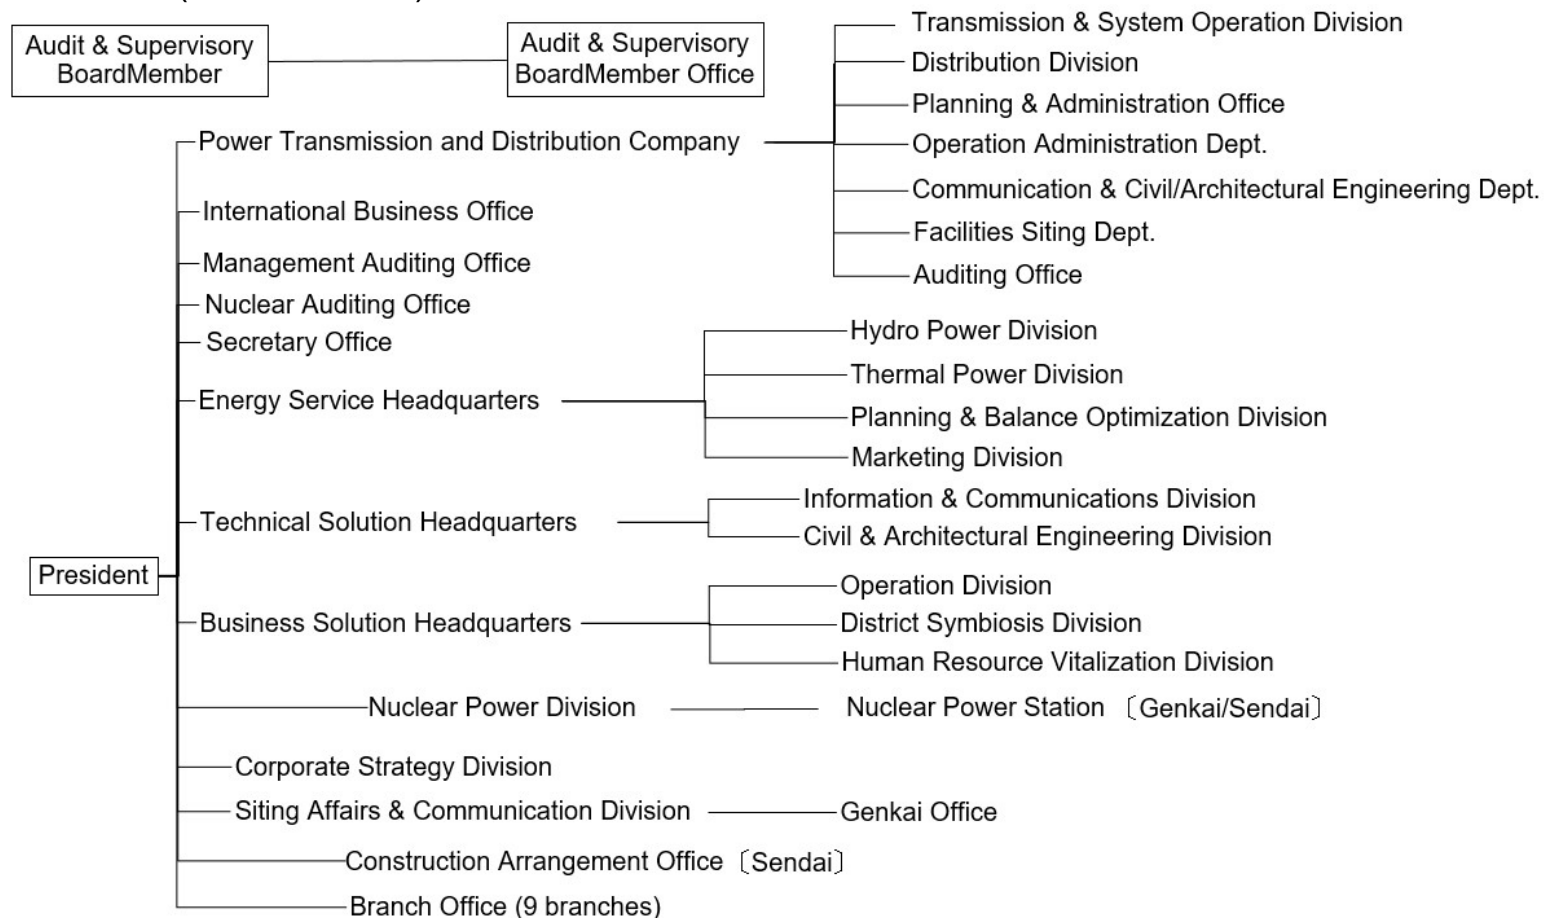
Audit & Supervisory BoardMember

Audit & Supervisory BoardMember Office

Power Transmission and Distribution Company

Transmission & System Operation Division
Distribution Division
Planning & Administration Office
Operation Administration Dept.
Communication & Civil/Architectural Engineering Dept.
Facilities Siting Dept.
Auditing Office

International Business Office
Management Auditing Office
Nuclear Auditing Office
Secretary Office

Energy Service Headquarters

Hydro Power Division
Thermal Power Division
Planning & Balance Optimization Division
Marketing Division

Technical Solution Headquarters

Information & Communications Division
Civil & Architectural Engineering Division

President

Business Solution Headquarters

Operation Division
District Symbiosis Division
Human Resource Vitalization Division

Nuclear Power Division

Nuclear Power Station 〔Genkai/Sendai〕

Corporate Strategy Division

Siting Affairs & Communication Division

Genkai Office

Construction Arrangement Office〔Sendai〕

Branch Office (9 branches)